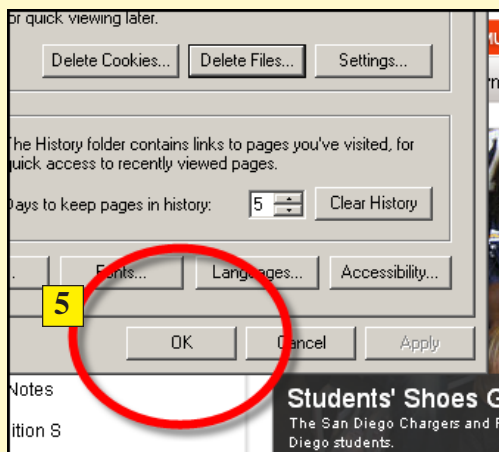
or quick viewing later.

Delete Cookies... Delete Files... Settings...

The History folder contains links to pages you've visited, for quick access to recently viewed pages.

Days to keep pages in history: 5 Clear History

... Fonts... Languages... Accessibility...

5

OK Cancel Apply

Notes

ition S

Students' Shoes G

The San Diego Chargers and F

Diego students.